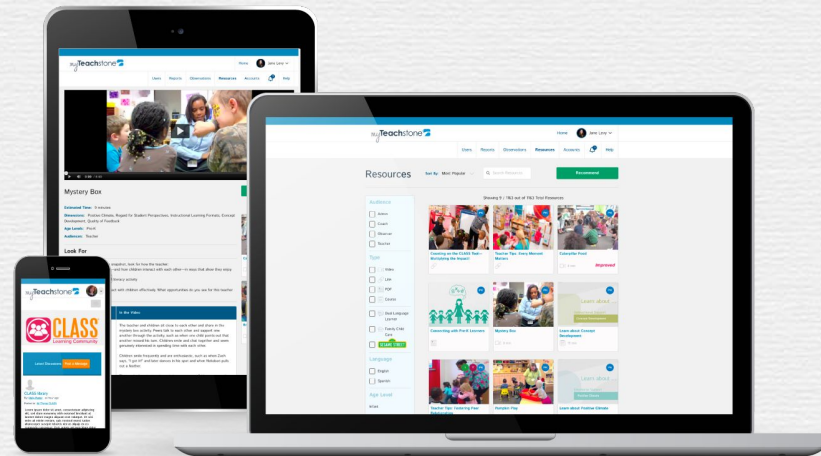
myTeachstone

Home Jane Lenz

Users Reports Observations Resources Accounts Help

Mystery Box

Estimated Time: 5 minutes

Dimensions: Positive Climate, Regard for Student Perspectives, Instructional Learning Formats, Concept Development, Quality of Feedback

Age Levels: PreK

Audiences: Teacher

Look For

In the Video

myTeachstone

Home Jane Lenz

Users Reports Observations Resources Accounts Help

Resources

Sort By Most Popular

Search Resources

Recommend

Showing 1 - 762 out of 762 Total Resources

Audience

Admin

Coach

Observer

Teacher

Type

Video

Link

PDF

Course

Dual Language Learner

Family Child Care

Language

English

Spanish

Age Level

Infant

Creating an the CLASS Tool—Scripting the Expert

Teacher Tips: Fancy Mirrors Moments

Caterpillar Pond

Connecting with PreK Learners

Mystery Box

Learn about Concept Development

Teacher Tips: Fostering Peer Relationships

Pumpkin Play

Learn about Positive Climate

Learn about...

myTeachstone

CLASS

Learning Community

CLASS Ideas